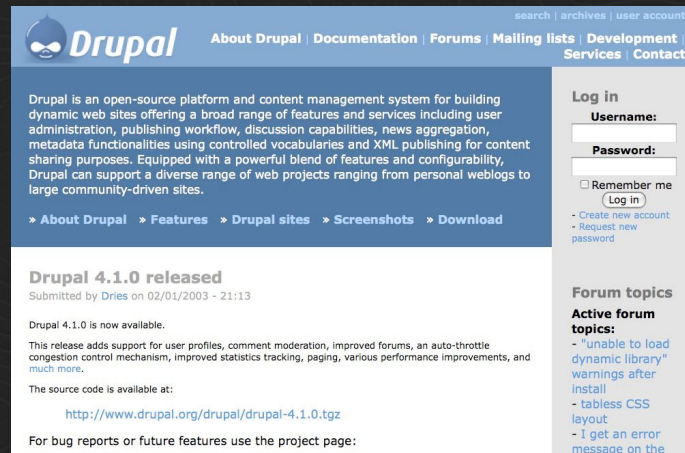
search | archives | user account

Drupal

About Drupal | Documentation | Forums | Mailing lists | Development | Services | Contact

Drupal is an open-source platform and content management system for building dynamic web sites offering a broad range of features and services including user administration, publishing workflow, discussion capabilities, news aggregation, metadata functionalities using controlled vocabularies and XML publishing for content sharing purposes. Equipped with a powerful blend of features and configurability, Drupal can support a diverse range of web projects ranging from personal weblogs to large community-driven sites.

» About Drupal » Features » Drupal sites » Screenshots » Download

Log in

Username:

Password:

Remember me

Log in

- Create new account
- Request new password

Drupal 4.1.0 released

Submitted by Dries on 02/01/2003 - 21:13

Drupal 4.1.0 is now available.

This release adds support for user profiles, comment moderation, improved forums, an auto-throttle congestion control mechanism, improved statistics tracking, paging, various performance improvements, and much more.

The source code is available at:

http://www.drupal.org/drupal/drupal-4.1.0.tgz

For bug reports or future features use the project page:

Forum topics

Active forum topics:

- "unable to load dynamic library" warnings after install
- tabless CSS layout
- I get an error message on the